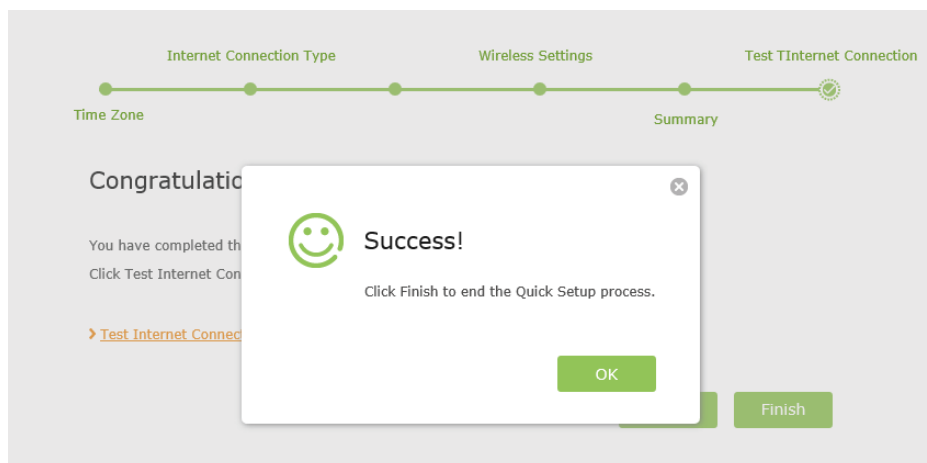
Internet Connection Type

Wireless Settings

Test TInternet Connection

Time Zone

Summary

Congratulatio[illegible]

You have completed th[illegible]

Click Test Internet Con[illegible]

› Test Internet Connect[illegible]

Success!

Click Finish to end the Quick Setup process.

OK

Finish